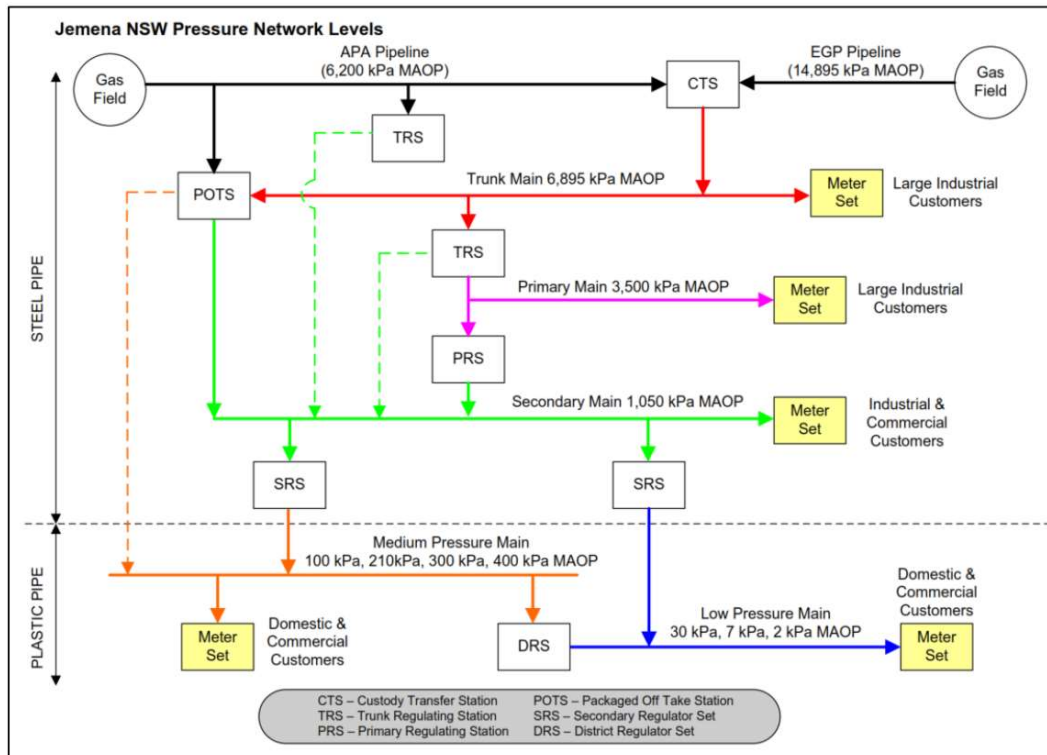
Jemena NSW Pressure Network Levels

APA Pipeline
(6,200 kPa MAOP)

EGP Pipeline
(14,895 kPa MAOP)

Gas Field

CTS

Gas Field

TRS

POTS

Trunk Main 6,895 kPa MAOP

Meter Set

Large Industrial Customers

STEEL PIPE

TRS

Primary Main 3,500 kPa MAOP

Meter Set

Large Industrial Customers

PRS

Secondary Main 1,050 kPa MAOP

Meter Set

Industrial & Commercial Customers

SRS

SRS

PLASTIC PIPE

Medium Pressure Main
100 kPa, 210kPa, 300 kPa, 400 kPa MAOP

Domestic & Commercial Customers

Meter Set

Domestic & Commercial Customers

DRS

Low Pressure Main
30 kPa, 7 kPa, 2 kPa MAOP

Meter Set

CTS – Custody Transfer Station
TRS – Trunk Regulating Station
PRS – Primary Regulating Station
POTS – Packaged Off Take Station
SRS – Secondary Regulator Set
DRS – District Regulator Set